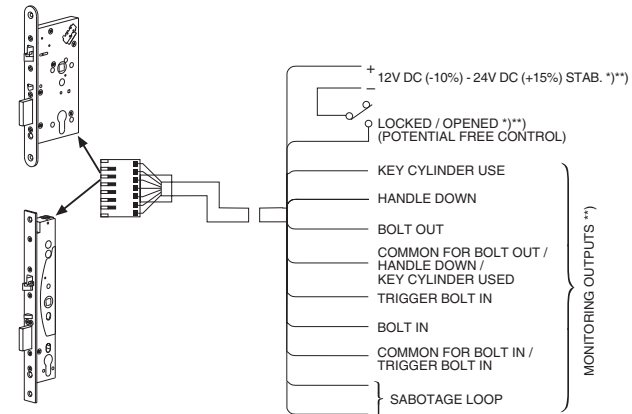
+
12V DC (-10%) - 24V DC (+15%) STAB. *)**)
–

LOCKED / OPENED *)**)
(POTENTIAL FREE CONTROL)

KEY CYLINDER USE

HANDLE DOWN

BOLT OUT

COMMON FOR BOLT OUT / HANDLE DOWN / KEY CYLINDER USED

TRIGGER BOLT IN

BOLT IN

COMMON FOR BOLT IN / TRIGGER BOLT IN

SABOTAGE LOOP

MONITORING OUTPUTS **)